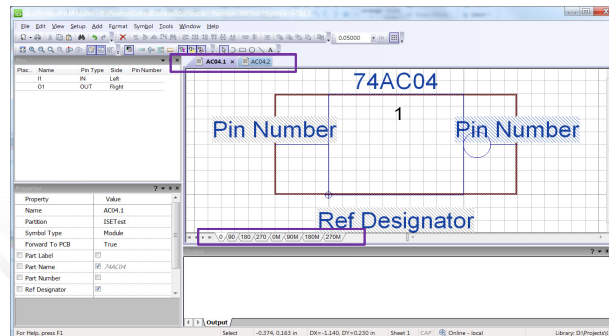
File Edit View Setup Add Format Symbol Tools Window Help

0.05000

AC04.1 × AC04.2

| Plac... | Name | Pin Type | Side | Pin Number |
|---|---|---|---|---|
| | I1 | IN | Left | |
| | O1 | OUT | Right | |

74AC04

1

Pin Number

Pin Number

Ref Designator

0 90 180 270 0M 90M 180M 270M

| Property | Value |
|---|---|
| Name | AC04.1 |
| Partition | ISETest |
| Symbol Type | Module |
| Forward To PCB | True |
| Part Label | |
| Part Name | 74AC04 |
| Part Number | |
| Ref Designator | |

Output

For Help, press F1 Select -0.374, 0.163 in DX=-1.140, DY=0.250 in Sheet 1 CAP Online - local Library: D:\Projects\